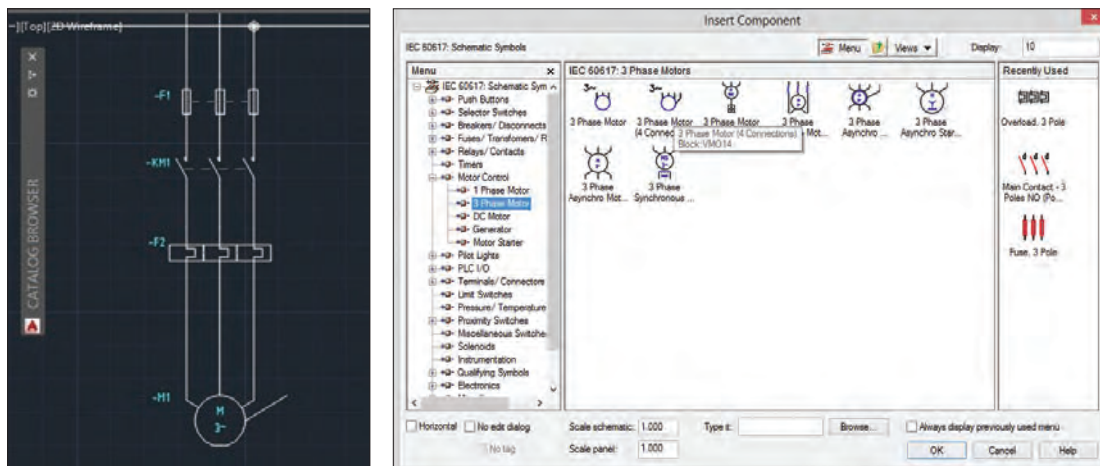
-][Top][2D Wireframe]

CATALOG BROWSER

-F1

-KM1

-F2

-M1

M
3~

Insert Component

IEC 60617: Schematic Symbols

Menu | Views ▾ | Display | 10

Menu

IEC 60617: 3 Phase Motors

Recently Used

IEC 60617: Schematic Sym
Push Buttons
Selector Switches
Breakers/ Disconnects
Fuses/ Transformers/ R
Relays/ Contacts
Timers
Motor Control
1 Phase Motor
3 Phase Motor
DC Motor
Generator
Motor Starter
Pilot Lights
PLC I/O
Terminals/ Connectors
Limit Switches
Pressure/ Temperature
Proximity Switches
Miscellaneous Switches
Solenoids
Instrumentation
Qualifying Symbols
Electronics

3 Phase Motor | 3 Phase Motor (4 Connec | 3 Phase Motor | 3 Phase ... Mot... | 3 Phase Asynchro ... | 3 Phase Asynchro Star...

3 Phase Motor (4 Connections)
Block: VMO14

3 Phase Asynchro Mot... | 3 Phase Synchronous ...

Overload, 3 Pole

Main Contact - 3 Poles NO (Po...

Fuse, 3 Pole

Horizontal | No edit dialog | No tag

Scale schematic: 1.000
Scale panel: 1.000

Type it:

Browse...

Always display previously used menu

OK | Cancel | Help